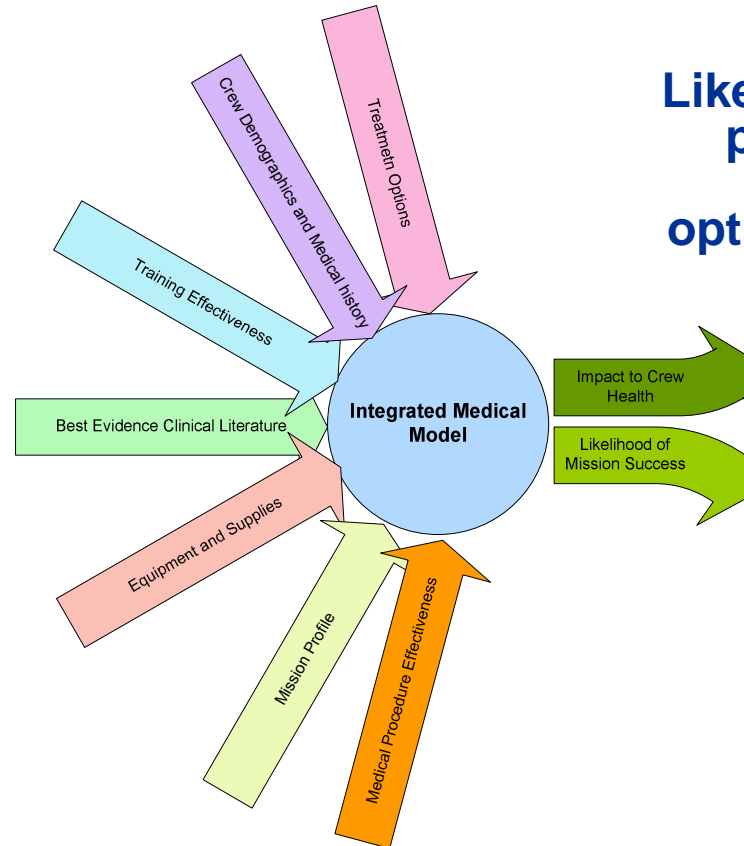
Like
p
opt

Crew Demographics and Medical history

Treatmetn Options

Training Effectiveness

Best Evidence Clinical Literature

Integrated Medical Model

Impact to Crew Health

Likelihood of Mission Success

Equipment and Supplies

Mission Profile

Medical Procedure Effectiveness